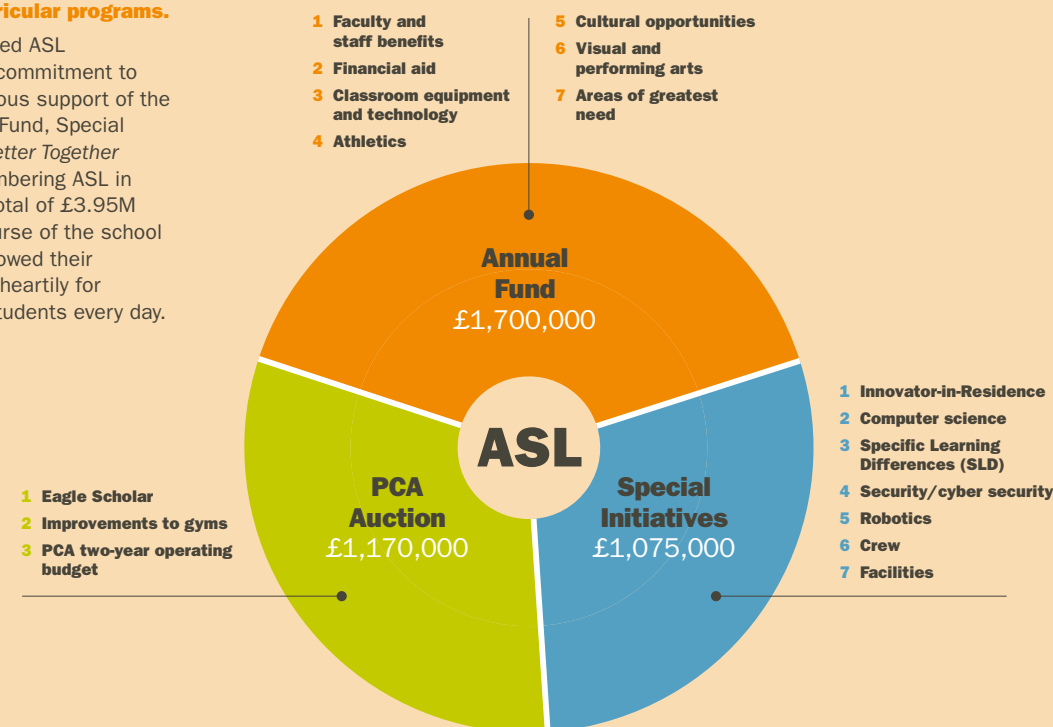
ricular programs.

ed ASL commitment to ous support of the Fund, Special etter Together nbering ASL in otal of £3.95M rse of the school owed their heartily for udents every day.

1 Faculty and staff benefits
2 Financial aid
3 Classroom equipment and technology
4 Athletics

5 Cultural opportunities
6 Visual and performing arts
7 Areas of greatest need

Annual Fund
£1,700,000

ASL

PCA Auction
£1,170,000

Special Initiatives
£1,075,000

1 Eagle Scholar
2 Improvements to gyms
3 PCA two-year operating budget

1 Innovator-in-Residence
2 Computer science
3 Specific Learning Differences (SLD)
4 Security/cyber security
5 Robotics
6 Crew
7 Facilities